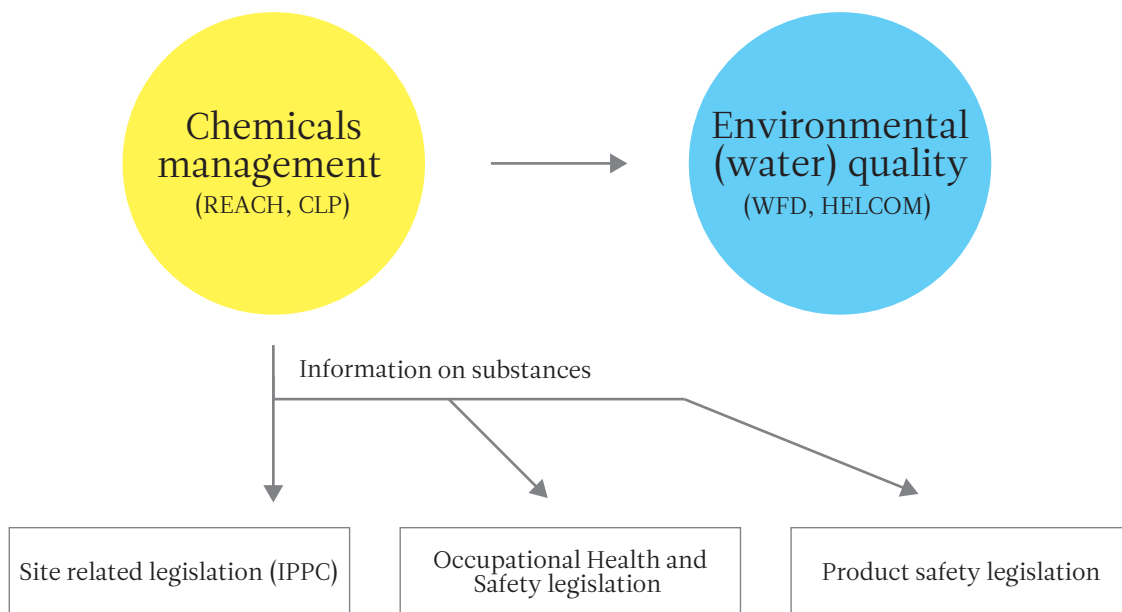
Chemicals management
(REACH, CLP)

Environmental (water) quality
(WFD, HELCOM)

Information on substances

Site related legislation (IPPC)

Occupational Health and Safety legislation

Product safety legislation